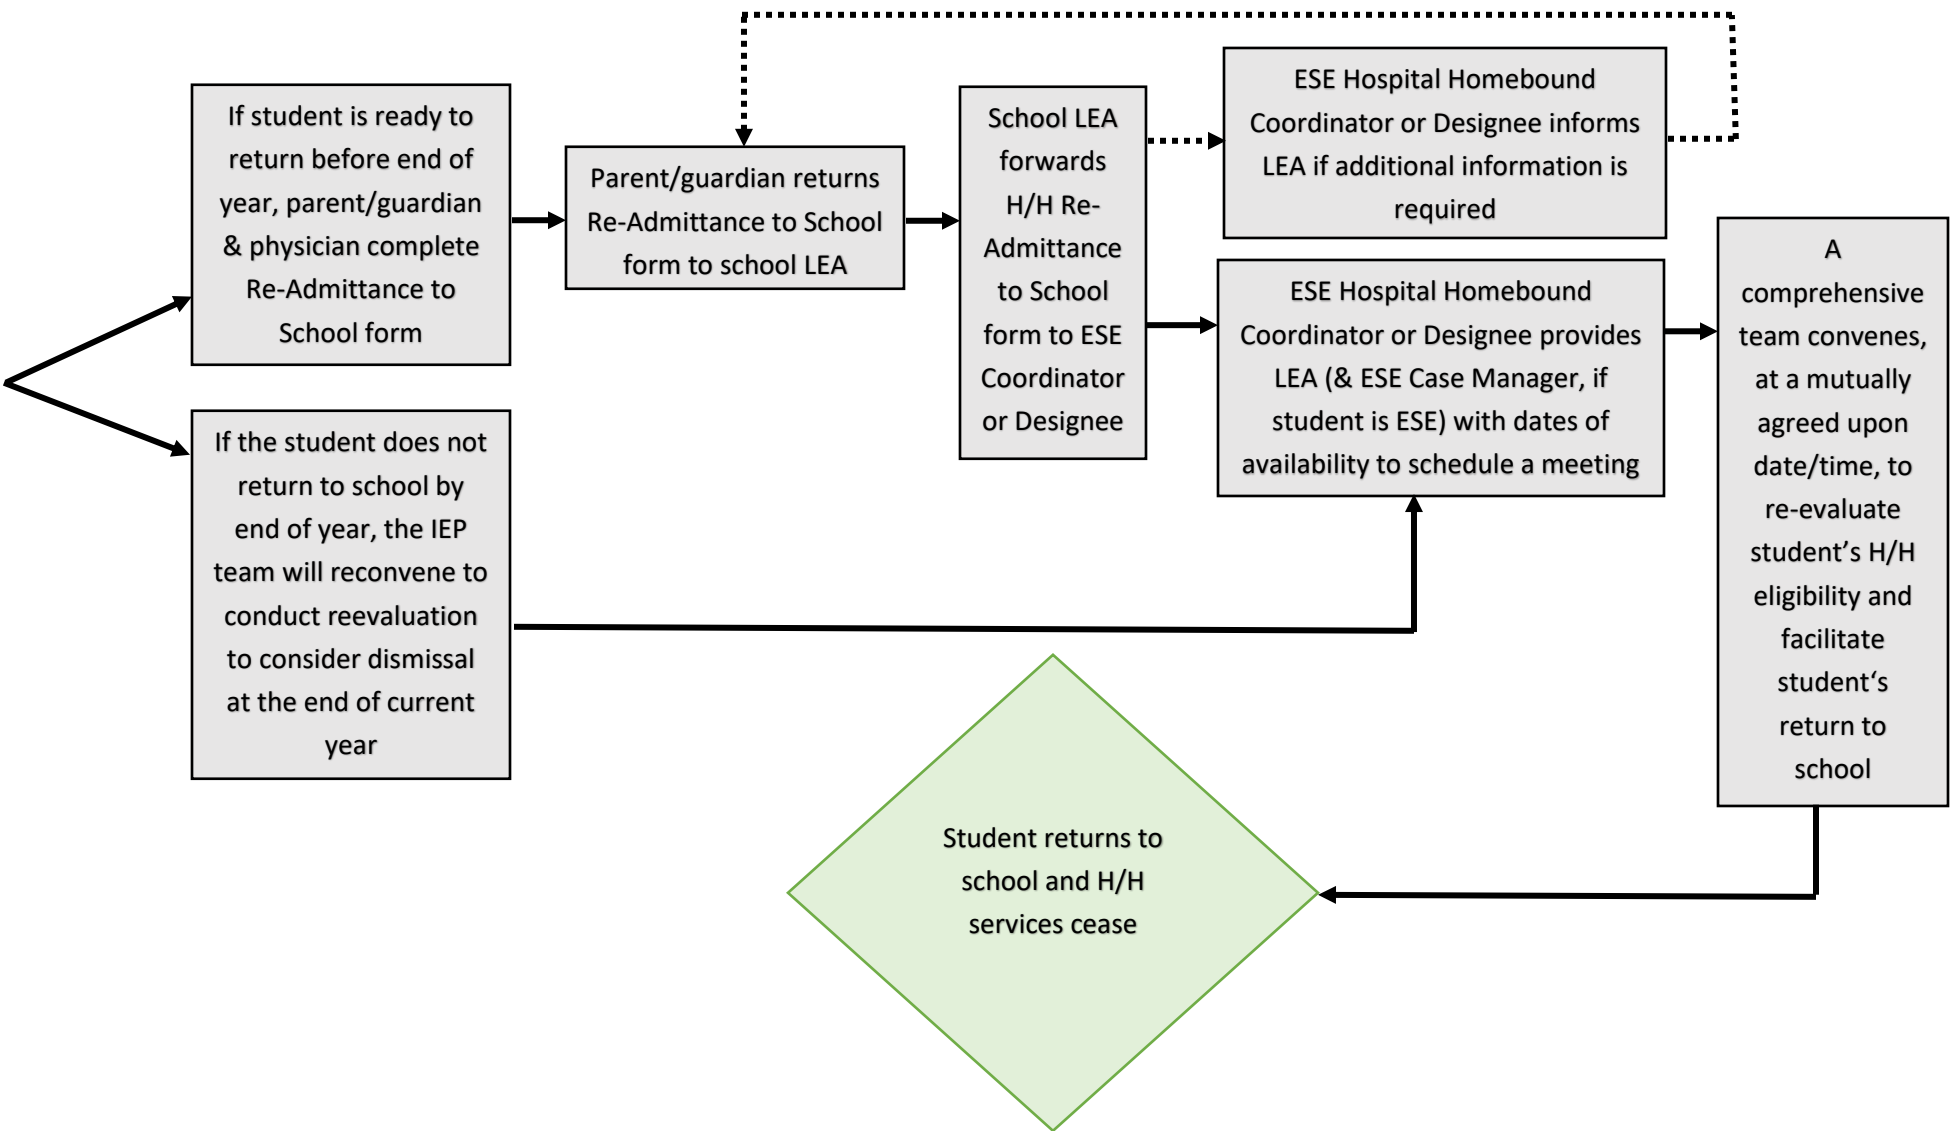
If student is ready to return before end of year, parent/guardian & physician complete Re-Admittance to School form

Parent/guardian returns Re-Admittance to School form to school LEA

School LEA forwards H/H Re-Admittance to School form to ESE Coordinator or Designee

ESE Hospital Homebound Coordinator or Designee informs LEA if additional information is required

ESE Hospital Homebound Coordinator or Designee provides LEA (& ESE Case Manager, if student is ESE) with dates of availability to schedule a meeting

A comprehensive team convenes, at a mutually agreed upon date/time, to re-evaluate student's H/H eligibility and facilitate student's return to school

If the student does not return to school by end of year, the IEP team will reconvene to conduct reevaluation to consider dismissal at the end of current year

Student returns to school and H/H services cease